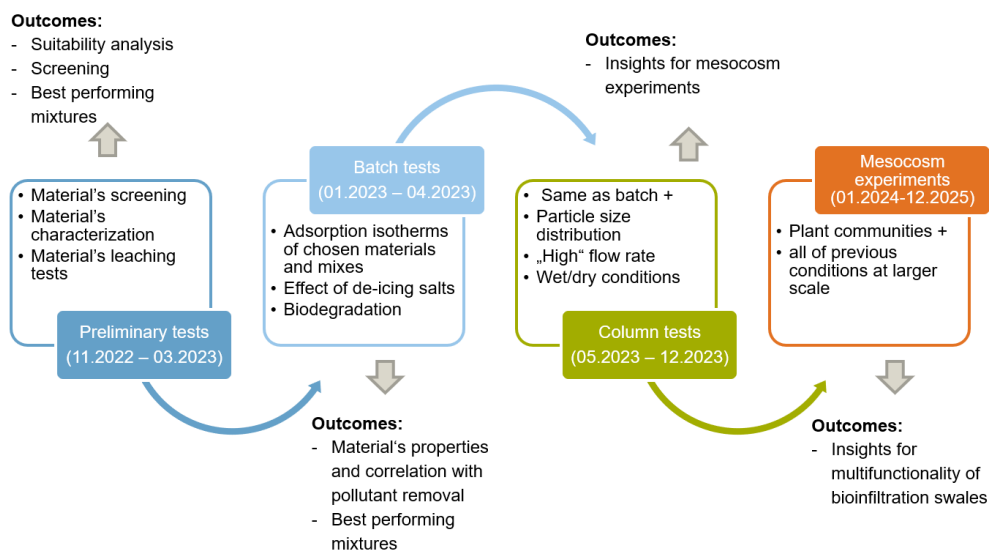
Outcomes:
- Suitability analysis
- Screening
- Best performing mixtures

• Material's screening
• Material's characterization
• Material's leaching tests

Preliminary tests
(11.2022 – 03.2023)

Batch tests
(01.2023 – 04.2023)

• Adsorption isotherms of chosen materials and mixes
• Effect of de-icing salts
• Biodegradation

Outcomes:
- Material's properties and correlation with pollutant removal
- Best performing mixtures

Outcomes:
- Insights for mesocosm experiments

• Same as batch +
• Particle size distribution
• „High" flow rate
• Wet/dry conditions

Column tests
(05.2023 – 12.2023)

Mesocosm experiments
(01.2024-12.2025)

• Plant communities +
• all of previous conditions at larger scale

Outcomes:
- Insights for multifunctionality of bioinfiltration swales